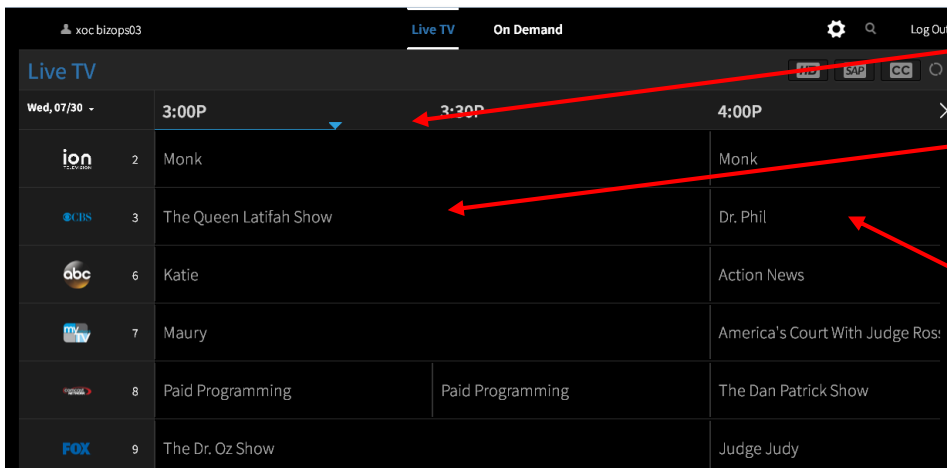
xoc bizops03

Live TV

On Demand

Log Out

Live TV

HD SAP CC

Wed, 07/30

3:00P

3:30P

4:00P

ion TELEVISION 2 Monk

Monk

CBS 3 The Queen Latifah Show

Dr. Phil

abc 6 Katie

Action News

my TV 7 Maury

America's Court With Judge Ross

8 Paid Programming

Paid Programming

The Dan Patrick Show

FOX 9 The Dr. Oz Show

Judge Judy